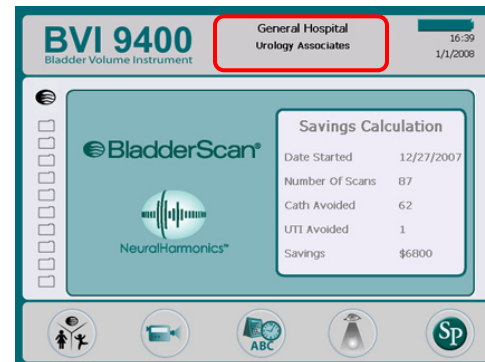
BVI 9400
Bladder Volume Instrument

General Hospital
Urology Associates

16:39
1/1/2008

BladderScan®

NeuralHarmonics™

Savings Calculation

| Date Started | 12/27/2007 |
|---|---|
| Number Of Scans | 87 |
| Cath Avoided | 62 |
| UTI Avoided | 1 |
| Savings | $6800 |

ABC

SP